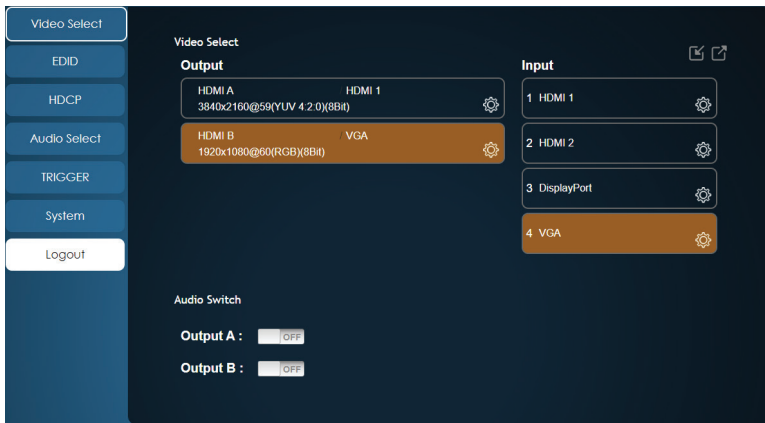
Video Select
EDID
HDCP
Audio Select
TRIGGER
System
Logout

Video Select

Output
HDMI A HDMI 1
3840x2160@59(YUV 4:2:0)(8Bit)
HDMI B VGA
1920x1080@60(RGB)(8Bit)

Input
1 HDMI 1
2 HDMI 2
3 DisplayPort
4 VGA

Audio Switch

Output A : OFF

Output B : OFF